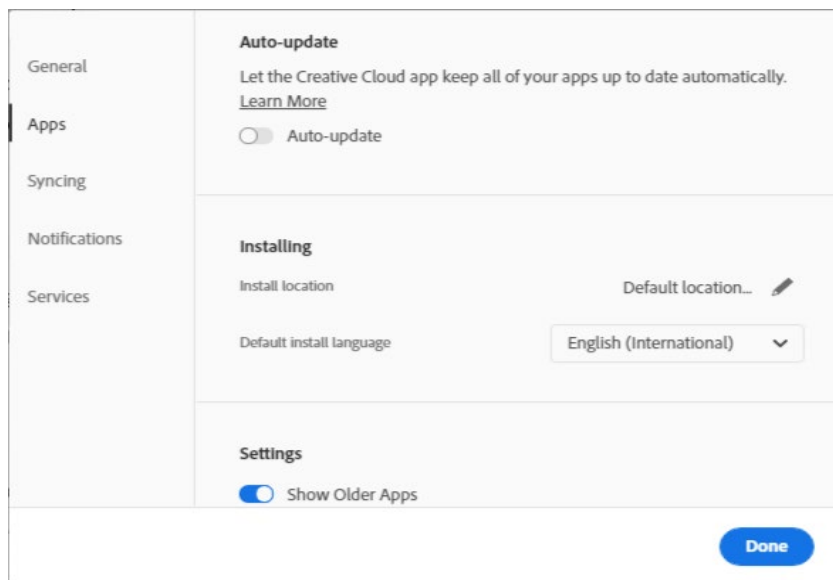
General

Apps

Syncing

Notifications

Services

Auto-update

Let the Creative Cloud app keep all of your apps up to date automatically. Learn More

Auto-update

Installing

Install location

Default location...

Default install language

English (International)

Settings

Show Older Apps

Done